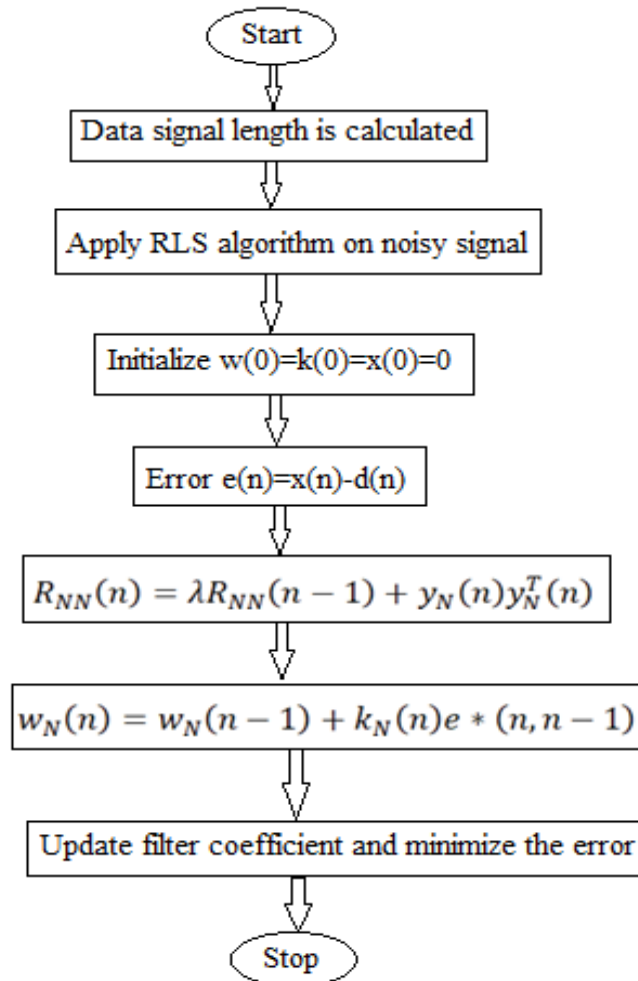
Start

Data signal length is calculated

Apply RLS algorithm on noisy signal

Initialize w(0)=k(0)=x(0)=0

Error e(n)=x(n)-d(n)

$R_{NN}(n) = \lambda R_{NN}(n-1) + y_N(n)y_N^T(n)$

$w_N(n) = w_N(n-1) + k_N(n)e*(n, n-1)$

Update filter coefficient and minimize the error

Stop